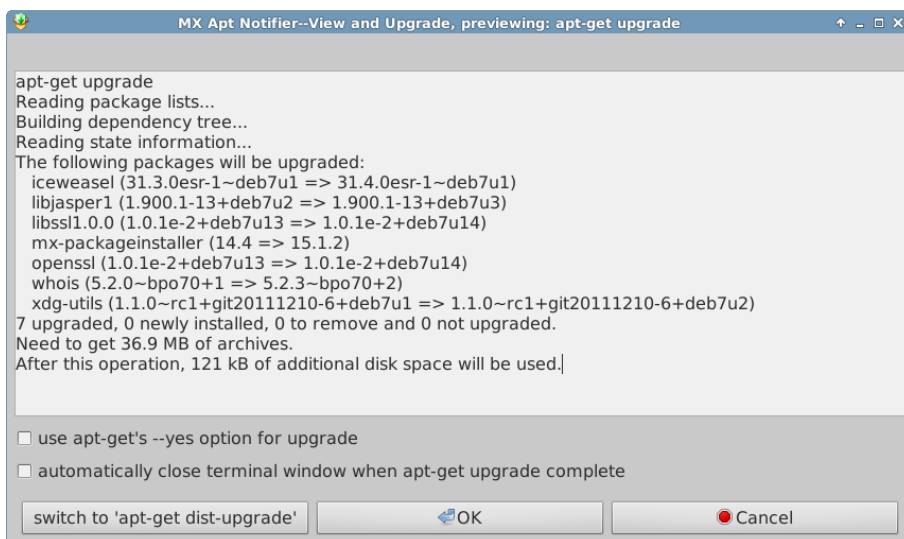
MX Apt Notifier--View and Upgrade, previewing: apt-get upgrade

apt-get upgrade
Reading package lists...
Building dependency tree...
Reading state information...
The following packages will be upgraded:
iceweasel (31.3.0esr-1~deb7u1 => 31.4.0esr-1~deb7u1)
libjasper1 (1.900.1-13+deb7u2 => 1.900.1-13+deb7u3)
libssl1.0.0 (1.0.1e-2+deb7u13 => 1.0.1e-2+deb7u14)
mx-packageinstaller (14.4 => 15.1.2)
openssl (1.0.1e-2+deb7u13 => 1.0.1e-2+deb7u14)
whois (5.2.0~bpo70+1 => 5.2.3~bpo70+2)
xdg-utils (1.1.0~rc1+git20111210-6+deb7u1 => 1.1.0~rc1+git20111210-6+deb7u2)
7 upgraded, 0 newly installed, 0 to remove and 0 not upgraded.
Need to get 36.9 MB of archives.
After this operation, 121 kB of additional disk space will be used.

use apt-get's --yes option for upgrade

automatically close terminal window when apt-get upgrade complete

switch to 'apt-get dist-upgrade'

OK

Cancel